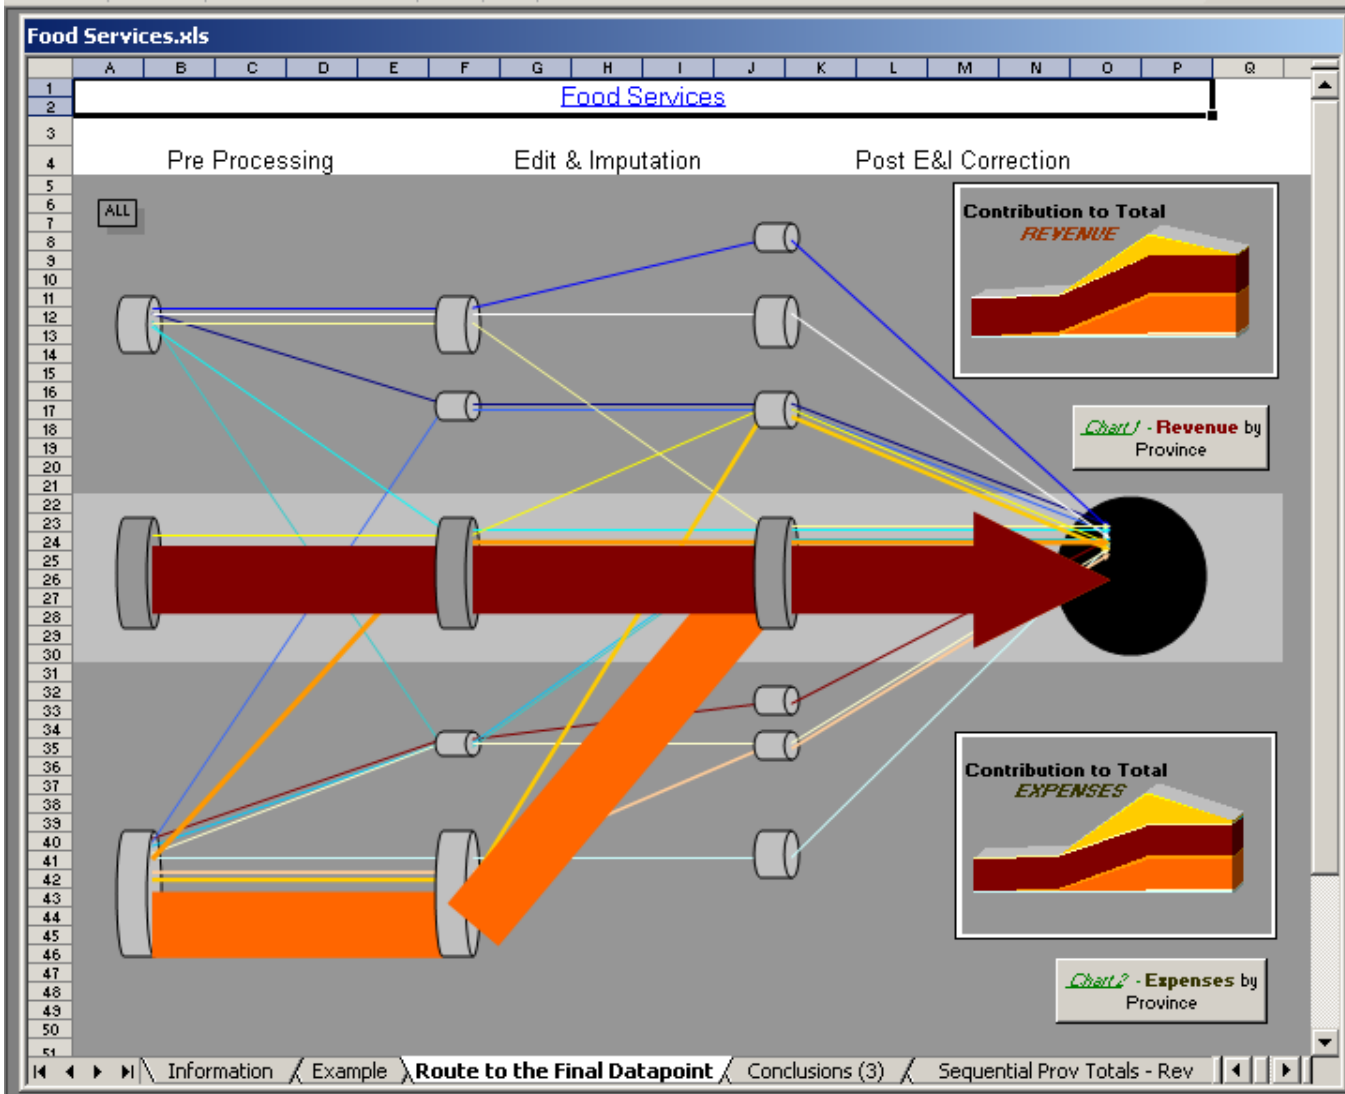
Food Services.xls

| A | B | C | D | E | F | G | H | I | J | K | L | M | N | O | P | Q |
|---|---|---|---|---|---|---|---|---|---|---|---|---|---|---|---|---|

1 2 3 4 5 6 7 8 9 10 11 12 13 14 15 16 17 18 19 20 21 22 23 24 25 26 27 28 29 30 31 32 33 34 35 36 37 38 39 40 41 42 43 44 45 46 47 48 49 50 51

Food Services

Pre Processing

Edit & Imputation

Post E&I Correction

ALL

Contribution to Total
REVENUE

Chart1 - Revenue by Province

Contribution to Total
EXPENSES

Chart2 - Expenses by Province

Information / Example / Route to the Final Datapoint / Conclusions (3) / Sequential Prov Totals - Rev